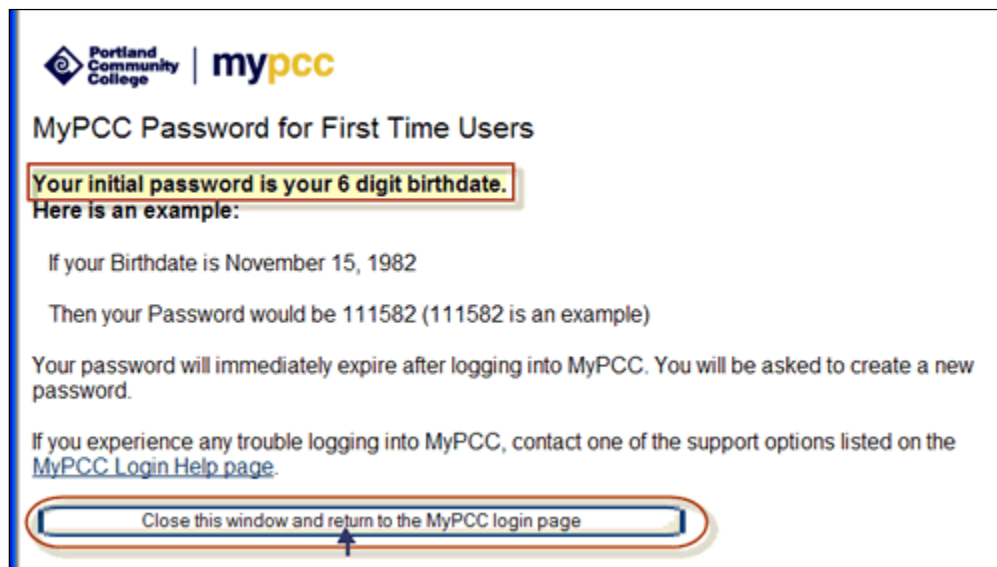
Portland Community College | mypcc

MyPCC Password for First Time Users

Your initial password is your 6 digit birthdate.
Here is an example:

If your Birthdate is November 15, 1982

Then your Password would be 111582 (111582 is an example)

Your password will immediately expire after logging into MyPCC. You will be asked to create a new password.

If you experience any trouble logging into MyPCC, contact one of the support options listed on the MyPCC Login Help page.

Close this window and return to the MyPCC login page